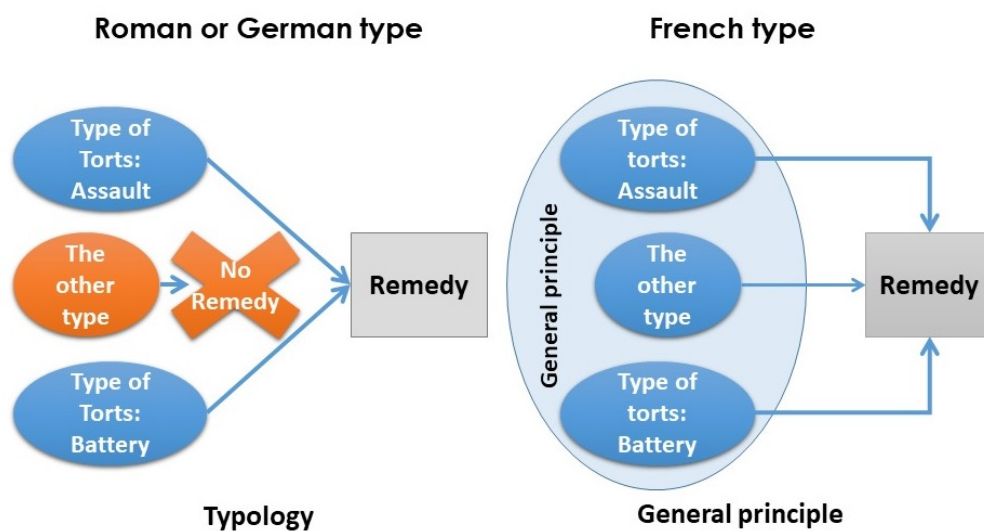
Roman or German type

French type

Type of Torts: Assault

The other type

No Remedy

Type of Torts: Battery

Remedy

Typology

General principle

Type of torts: Assault

The other type

Type of torts: Battery

Remedy

General principle